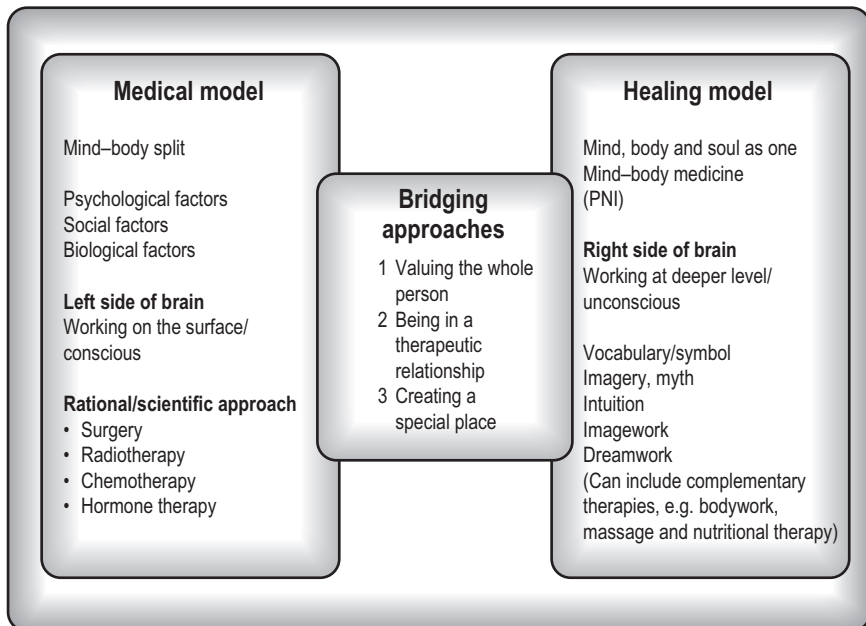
**Medical model**

Mind–body split

Psychological factors
Social factors
Biological factors

**Left side of brain**
Working on the surface/ conscious

**Rational/scientific approach**
• Surgery
• Radiotherapy
• Chemotherapy
• Hormone therapy

**Bridging approaches**

1 Valuing the whole person
2 Being in a therapeutic relationship
3 Creating a special place

**Healing model**

Mind, body and soul as one
Mind–body medicine
(PNI)

**Right side of brain**
Working at deeper level/ unconscious

Vocabulary/symbol
Imagery, myth
Intuition
Imagework
Dreamwork
(Can include complementary therapies, e.g. bodywork, massage and nutritional therapy)